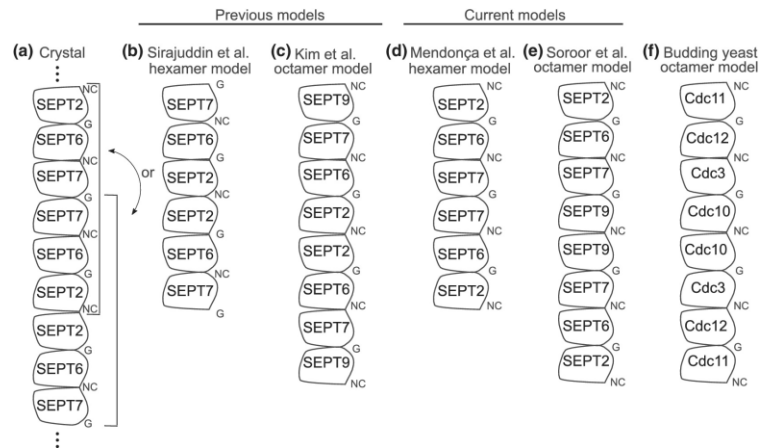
Previous models

Current models

(a) Crystal
⋮
SEPT2 NC
G
SEPT6
NC
SEPT7
G
or
SEPT7
G
SEPT6
NC
SEPT2
SEPT2
G
SEPT6
NC
SEPT7
G
⋮

(b) Sirajuddin et al. hexamer model
SEPT7 G
SEPT6 NC
SEPT2
SEPT2
SEPT6 NC
SEPT7
G

(c) Kim et al. octamer model
SEPT9 NC
SEPT7
SEPT6
SEPT2
SEPT2
SEPT6 NC
SEPT7
SEPT9 NC

(d) Mendonça et al. hexamer model
SEPT2 NC
SEPT6 G
SEPT7
SEPT7
SEPT6
SEPT2 NC

(e) Soroor et al. octamer model
SEPT2 NC
SEPT6 G
SEPT7
SEPT9
SEPT9
SEPT7
SEPT6
SEPT2 G
NC

(f) Budding yeast octamer model
Cdc11 NC
Cdc12 G
Cdc3
Cdc10
Cdc10
Cdc3
Cdc12 G
Cdc11 NC